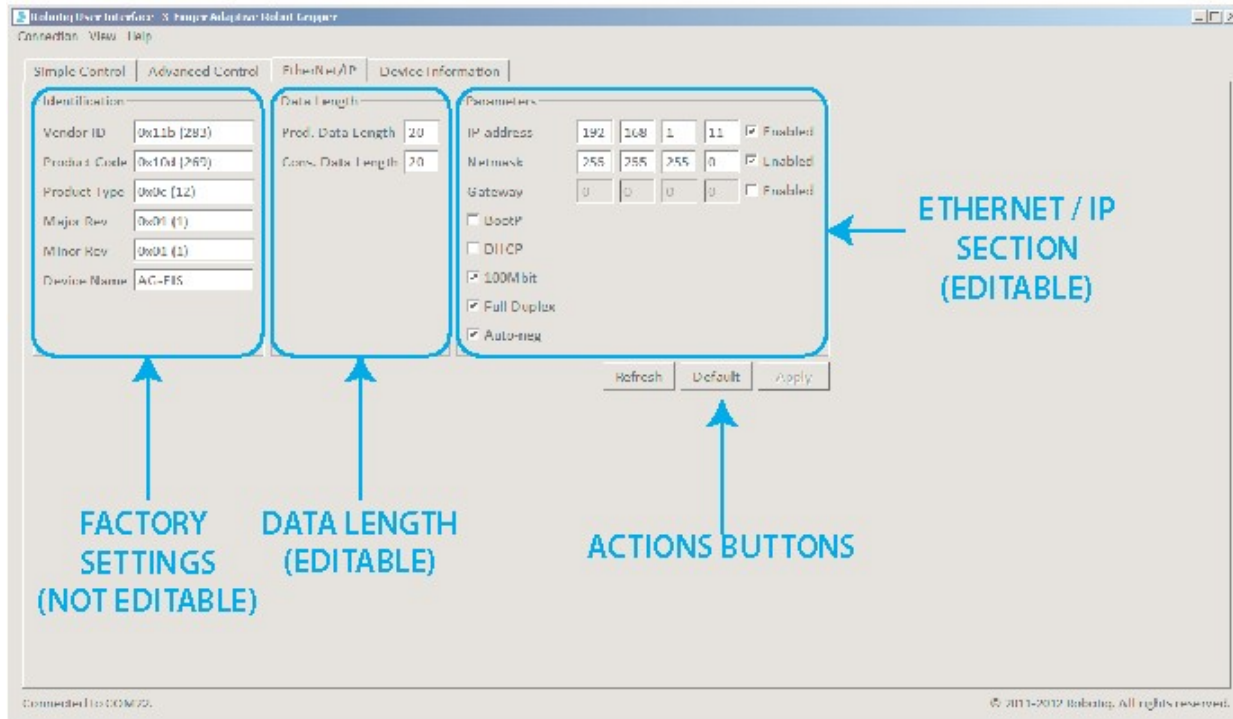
Robotiq User Interface - 3-Finger Adaptive Robot Gripper
Connection View Help

Simple Control | Advanced Control | EtherNet/IP | Device Information

Identification
Vendor ID 0x11b (283)
Product Code 0x10d (269)
Product Type 0x0c (12)
Major Rev 0x01 (1)
Minor Rev 0x01 (1)
Device Name AG-EIS

Data Length
Prod. Data Length 20
Cons. Data Length 20

Parameters
IP address 192 168 1 11 Enabled
Netmask 255 255 255 0 Enabled
Gateway 0 0 0 0 Enabled
BootP
DHCP
100Mbit
Full Duplex
Auto-neg

Refresh Default Apply

ETHERNET / IP SECTION (EDITABLE)

FACTORY SETTINGS (NOT EDITABLE)

DATA LENGTH (EDITABLE)

ACTIONS BUTTONS

Connected to COM23.

© 2011-2012 Robotiq. All rights reserved.